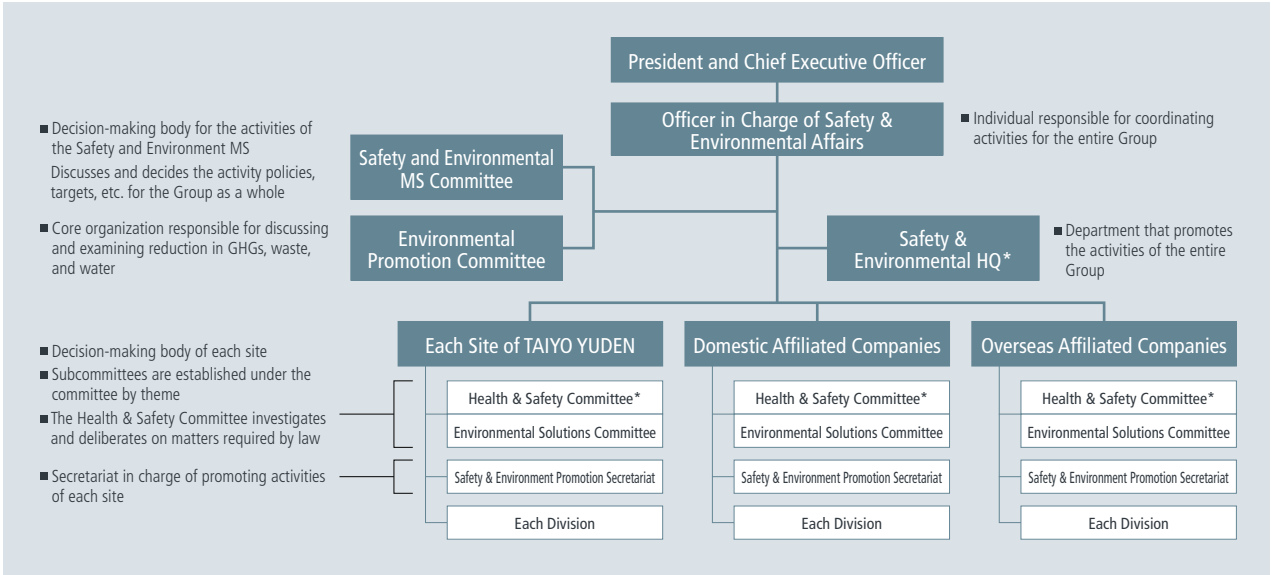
President and Chief Executive Officer

Officer in Charge of Safety & Environmental Affairs

■ Individual responsible for coordinating activities for the entire Group

■ Decision-making body for the activities of the Safety and Environment MS
Discusses and decides the activity policies, targets, etc. for the Group as a whole

Safety and Environmental MS Committee

■ Core organization responsible for discussing and examining reduction in GHGs, waste, and water

Environmental Promotion Committee

Safety & Environmental HQ*

■ Department that promotes the activities of the entire Group

■ Decision-making body of each site
■ Subcommittees are established under the committee by theme
■ The Health & Safety Committee investigates and deliberates on matters required by law

■ Secretariat in charge of promoting activities of each site

Each Site of TAIYO YUDEN
Health & Safety Committee*
Environmental Solutions Committee
Safety & Environment Promotion Secretariat
Each Division

Domestic Affiliated Companies
Health & Safety Committee*
Environmental Solutions Committee
Safety & Environment Promotion Secretariat
Each Division

Overseas Affiliated Companies
Health & Safety Committee*
Environmental Solutions Committee
Safety & Environment Promotion Secretariat
Each Division